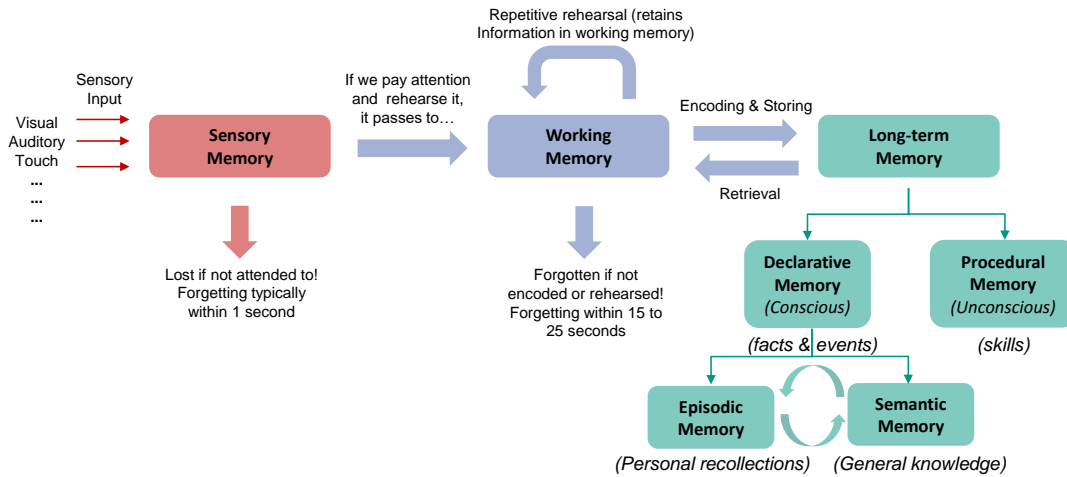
Repetitive rehearsal (retains Information in working memory)

Sensory Input

Visual
Auditory
Touch
...
...
...

Sensory Memory

Lost if not attended to! Forgetting typically within 1 second

If we pay attention and rehearse it, it passes to…

Working Memory

Forgotten if not encoded or rehearsed! Forgetting within 15 to 25 seconds

Encoding & Storing

Retrieval

Long-term Memory

Declarative Memory (Conscious)

(facts & events)

Procedural Memory (Unconscious)

(skills)

Episodic Memory

(Personal recollections)

Semantic Memory

(General knowledge)